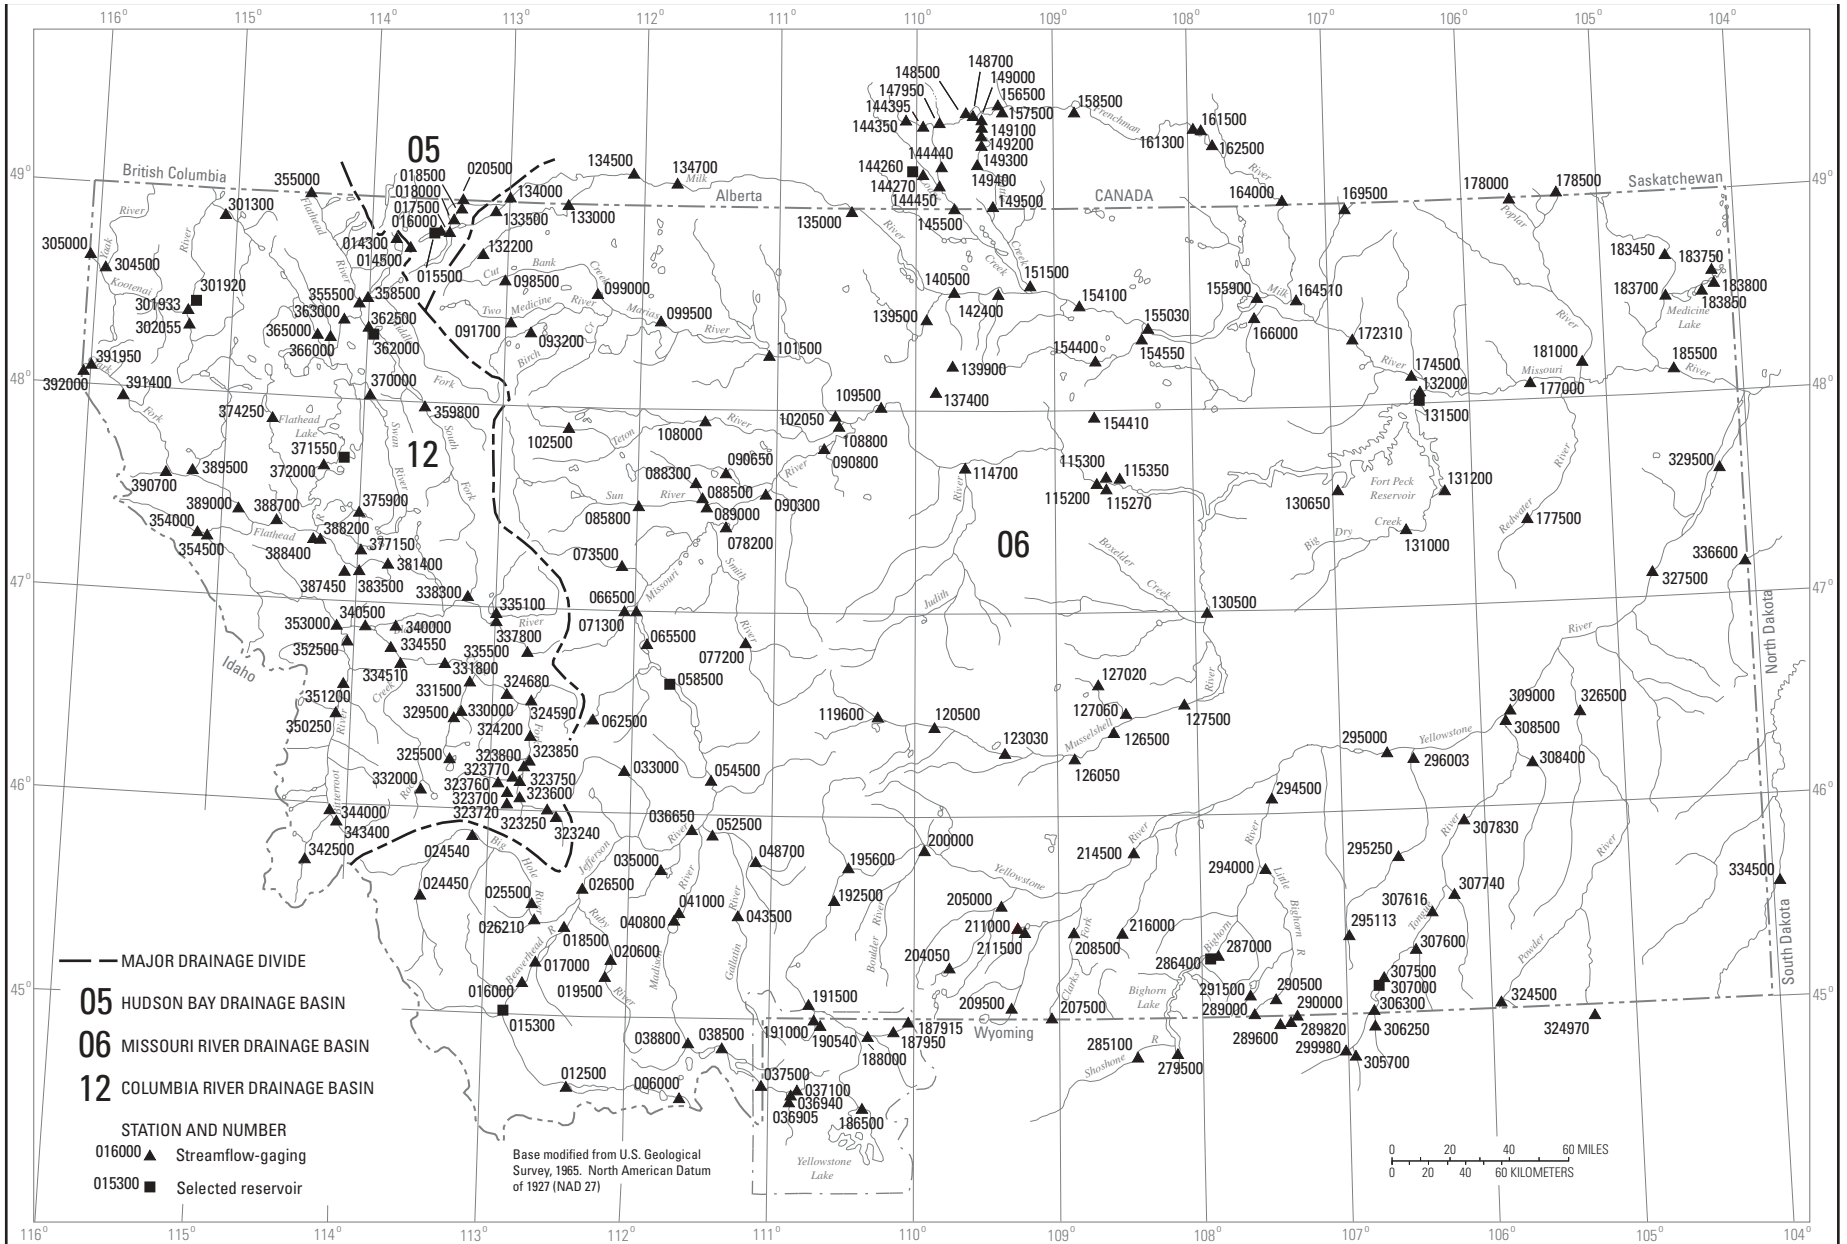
116° 115° 114° 113° 112° 111° 110° 109° 108° 107° 106° 105° 104°

49° 48° 47° 46° 45°

British Columbia
Alberta
Saskatchewan
CANADA
Idaho
Wyoming
North Dakota
South Dakota

05
06
12

Yaak River, Kootenai River, Fork, Flathead River, Swan River, Flathead Lake, South Fork, Cut Bank Creek, Two Medicine River, Birch Cr., Marias River, Milk River, Teton River, Sun River, Missouri River, Smith River, Judith River, Musselshell River, Big Dry Creek, Fort Peck Reservoir, Redwater River, Poplar River, Medicine Lake, Frenchman River, Yellowstone River, Big Hole River, Jefferson River, Ruby R., Beaverhead R., Madison River, Gallatin River, Boulder River, Clarks Fork, Bighorn River, Little Bighorn R., Bighorn Lake, Shoshone R., Tongue River, Powder River, Bitterroot River, Rock Creek, Boxelder Creek, Yellowstone Lake

355000 301300 305000 304500 301920 301933 302055 391950 392000 391400 018500 018000 017500 016000 014300 014500 015500 020500 134000 133500 133000 134500 134700 132200 098500 099000 099500 091700 093200 101500 363000 355500 358500 362500 365000 366000 362000 370000 374250 359800 371550 372000 389500 390700 389000 388700 375900 382000 354000 354500 388400 377150 381400 387450 383500 338300 340500 353000 340000 334550 352500 334510 335100 337800 335500 331800 331500 351200 329500 330000 324680 324590 324200 350250 325500 323800 323850 323770 323750 323760 323600 332000 323700 323720 323250 323240 344000 343400 342500 024540 024450 102500 108000 102050 109500 108800 090800 088300 090650 088500 090300 085800 089000 078200 073500 066500 071300 065500 077200 058500 062500 033000 054500 036650 052500 035000 048700 026500 025500 041000 043500 026210 018500 040800 020600 017000 019500 016000 015300 038800 038500 012500 006000 037500 037100 036940 036905 186500 191500 191000 190540 188000 187950 187915 195600 192500 200000 148500 148700 149000 156500 147950 144395 144350 157500 149100 149200 149300 158500 161500 161300 162500 144260 144440 144270 144450 149400 149500 145500 135000 140500 142400 151500 139500 154100 155030 155900 164510 166000 154400 154550 139900 137400 154410 114700 115300 115350 115200 115270 164000 169500 172310 174500 132000 131500 178000 178500 183450 183750 183700 183800 183850 181000 185500 177000 130650 131200 131000 329500 177500 336600 327500 130500 127020 127060 127500 126500 119600 120500 123030 126050 309000 326500 308500 295000 296003 308400 294500 307830 214500 294000 295250 205000 211000 211500 204050 208500 216000 287000 286400 307740 307616 295113 307600 209500 207500 291500 290500 289000 290000 307500 307000 306300 324500 324970 285100 279500 289600 289820 299980 306250 305700 334500

MAJOR DRAINAGE DIVIDE
05 HUDSON BAY DRAINAGE BASIN
06 MISSOURI RIVER DRAINAGE BASIN
12 COLUMBIA RIVER DRAINAGE BASIN
STATION AND NUMBER
016000 Streamflow-gaging
015300 Selected reservoir

Base modified from U.S. Geological Survey, 1965. North American Datum of 1927 (NAD 27)

0 20 40 60 MILES
0 20 40 60 KILOMETERS